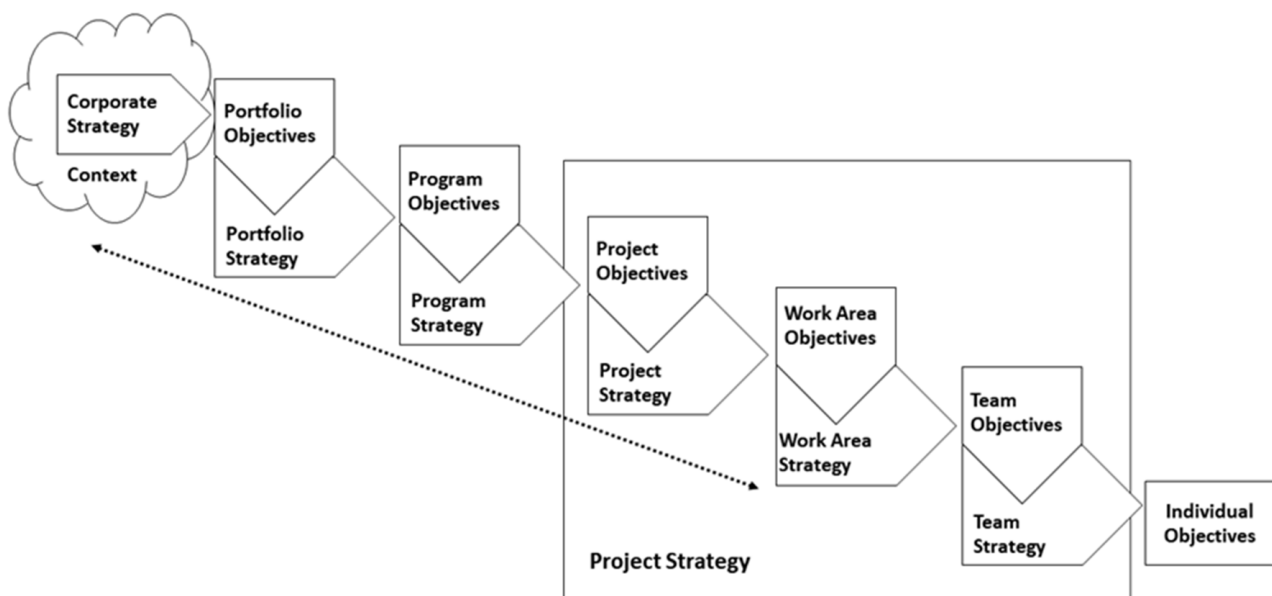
Corporate Strategy

Context

Portfolio Objectives

Portfolio Strategy

Program Objectives

Program Strategy

Project Objectives

Project Strategy

Work Area Objectives

Work Area Strategy

Team Objectives

Team Strategy

Individual Objectives

Project Strategy